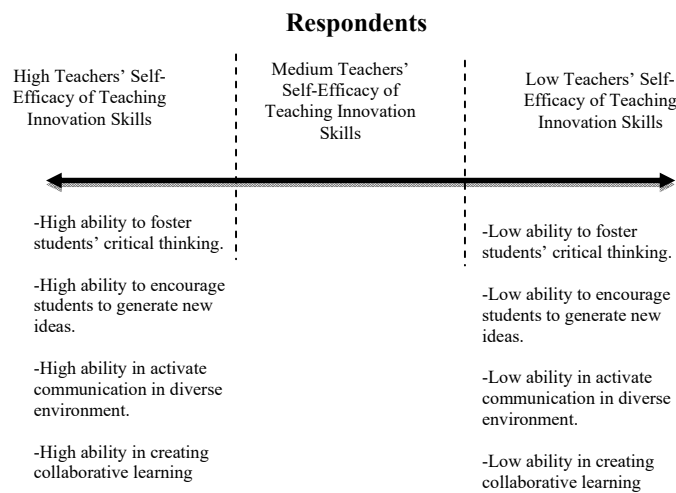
**Respondents**

High Teachers' Self-Efficacy of Teaching Innovation Skills

Medium Teachers' Self-Efficacy of Teaching Innovation Skills

Low Teachers' Self-Efficacy of Teaching Innovation Skills

-High ability to foster students' critical thinking.

-High ability to encourage students to generate new ideas.

-High ability in activate communication in diverse environment.

-High ability in creating collaborative learning

-Low ability to foster students' critical thinking.

-Low ability to encourage students to generate new ideas.

-Low ability in activate communication in diverse environment.

-Low ability in creating collaborative learning